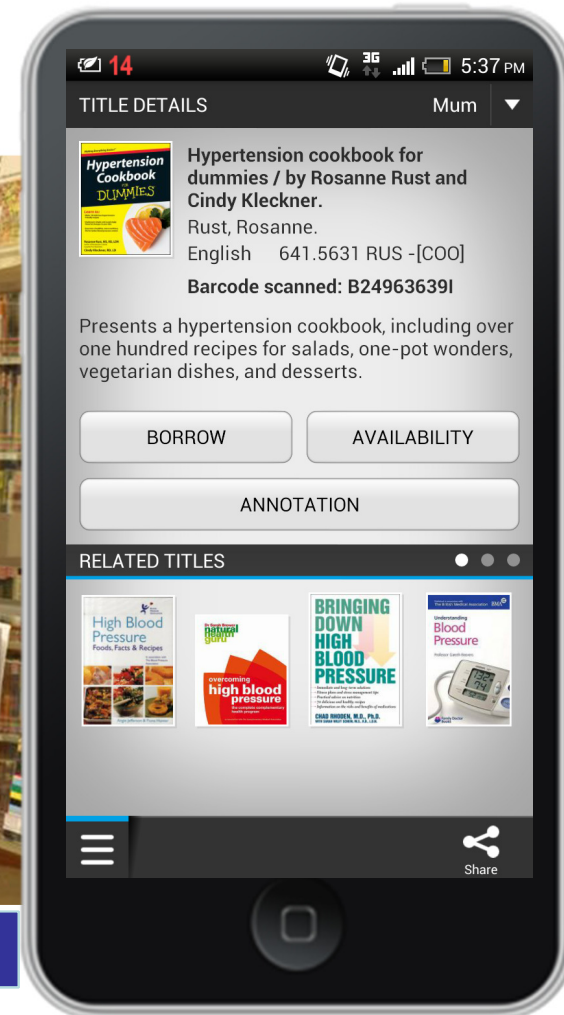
14 3G 5:37 PM

TITLE DETAILS Mum

Hypertension Cookbook for DUMMIES

Hypertension cookbook for dummies / by Rosanne Rust and Cindy Kleckner.
Rust, Rosanne.
English 641.5631 RUS -[COO]
Barcode scanned: B24963639I

Presents a hypertension cookbook, including over one hundred recipes for salads, one-pot wonders, vegetarian dishes, and desserts.

BORROW
AVAILABILITY
ANNOTATION

RELATED TITLES

High Blood Pressure Foods, Facts & Recipes

natural health guru overcoming high blood pressure

BRINGING DOWN HIGH BLOOD PRESSURE CHAD RHODEN, M.D., Ph.D.

Understanding Blood Pressure

Share